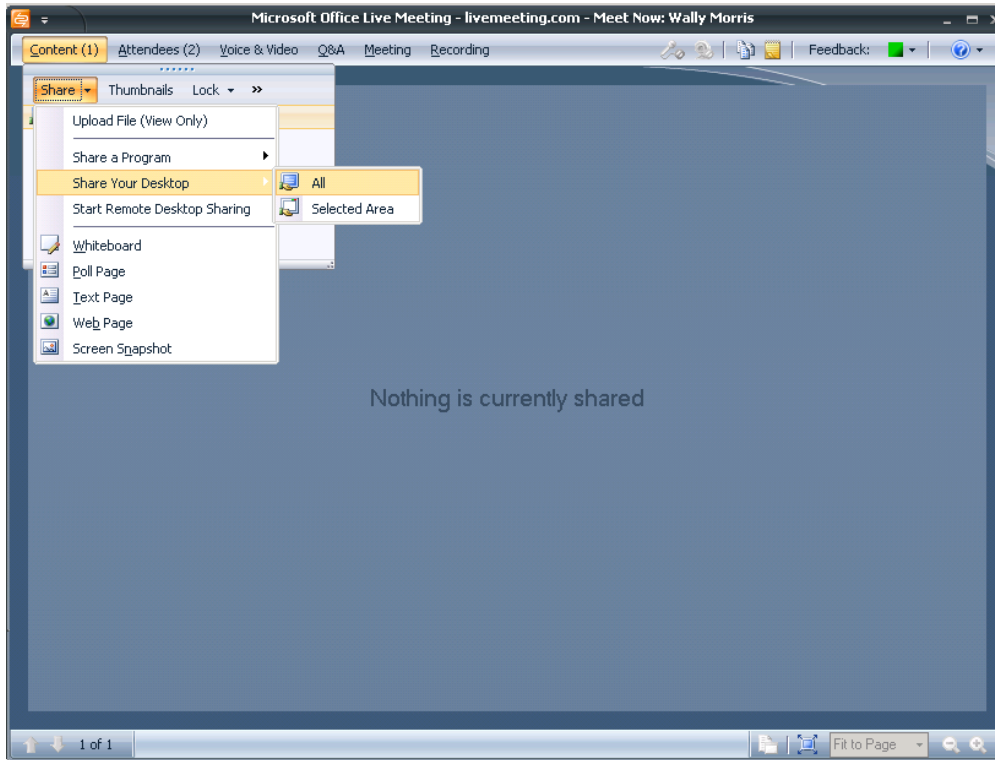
Microsoft Office Live Meeting - livemeeting.com - Meet Now: Wally Morris

Content (1) Attendees (2) Voice & Video Q&A Meeting Recording Feedback:

Share Thumbnails Lock »

Upload File (View Only)

Share a Program

Share Your Desktop

All

Selected Area

Start Remote Desktop Sharing

Whiteboard

Poll Page

Text Page

Web Page

Screen Snapshot

Nothing is currently shared

1 of 1

Fit to Page